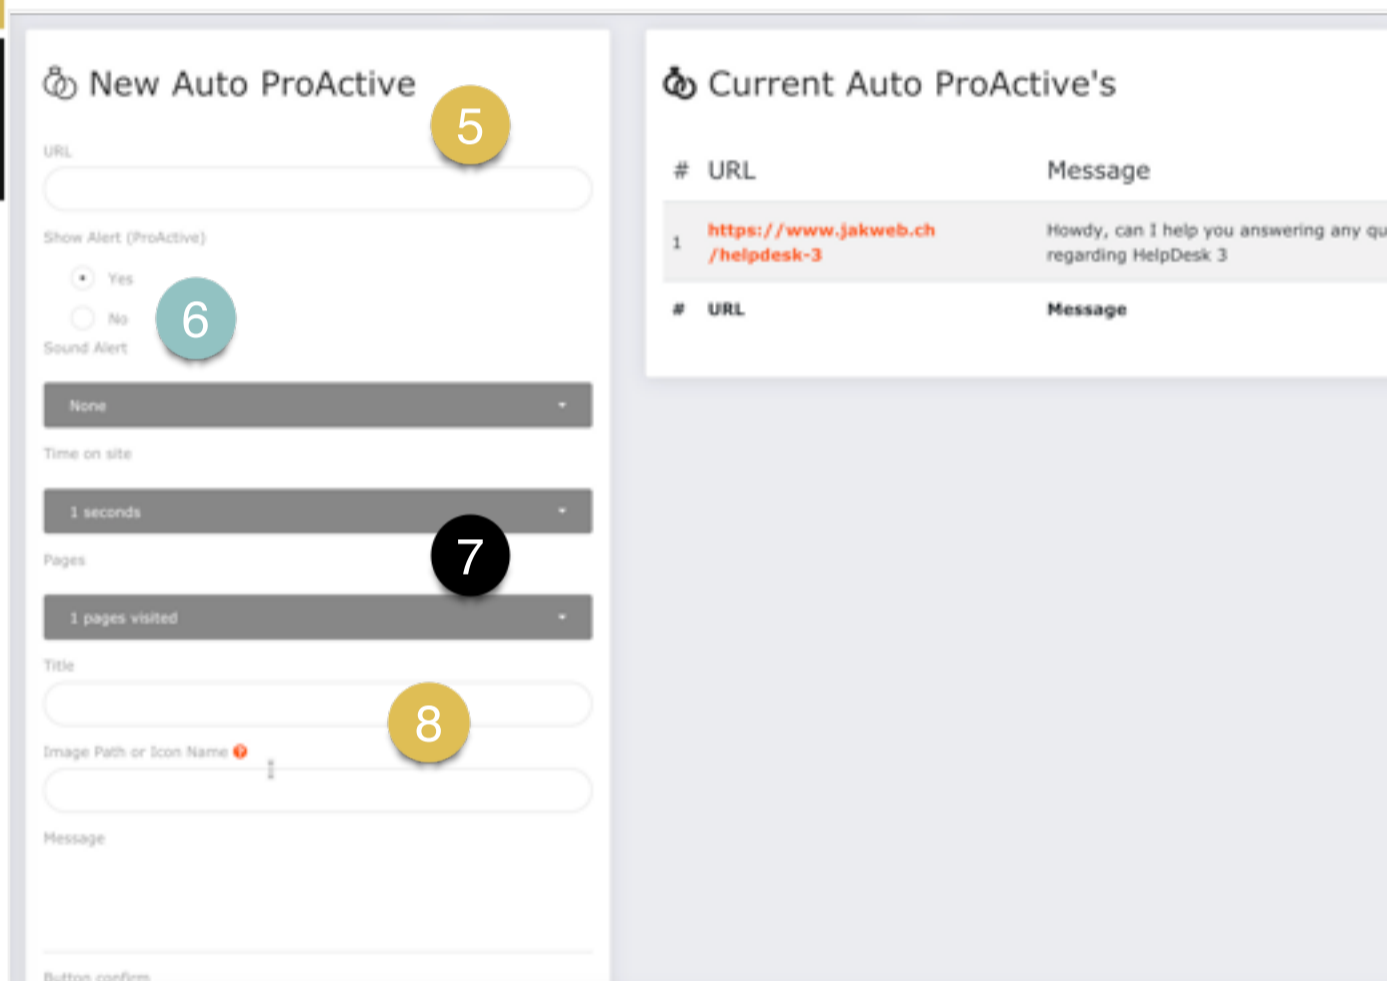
New Auto ProActive

5

URL

Show Alert (ProActive)

Yes

No

6

Sound Alert

None

Time on site

1 seconds

Pages

7

1 pages visited

Title

8

Image Path or Icon Name

Message

Button confirm

Current Auto ProActive's

| # | URL | Message |
|---|---|---|
| 1 | https://www.jakweb.ch/helpdesk-3 | Howdy, can I help you answering any qu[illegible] regarding HelpDesk 3 |
| # | URL | Message |